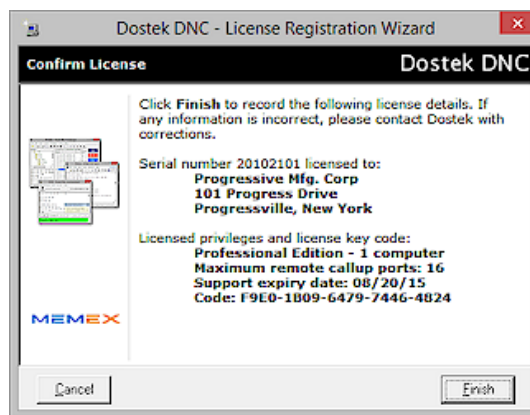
Dostek DNC - License Registration Wizard

Confirm License

Dostek DNC

Click **Finish** to record the following license details. If any information is incorrect, please contact Dostek with corrections.

Serial number 20102101 licensed to:
**Progressive Mfg. Corp**
**101 Progress Drive**
**Progressville, New York**

Licensed privileges and license key code:
**Professional Edition - 1 computer**
**Maximum remote callup ports: 16**
**Support expiry date: 08/20/15**
**Code: F9E0-1B09-6479-7446-4824**

MEMEX

Cancel

Finish